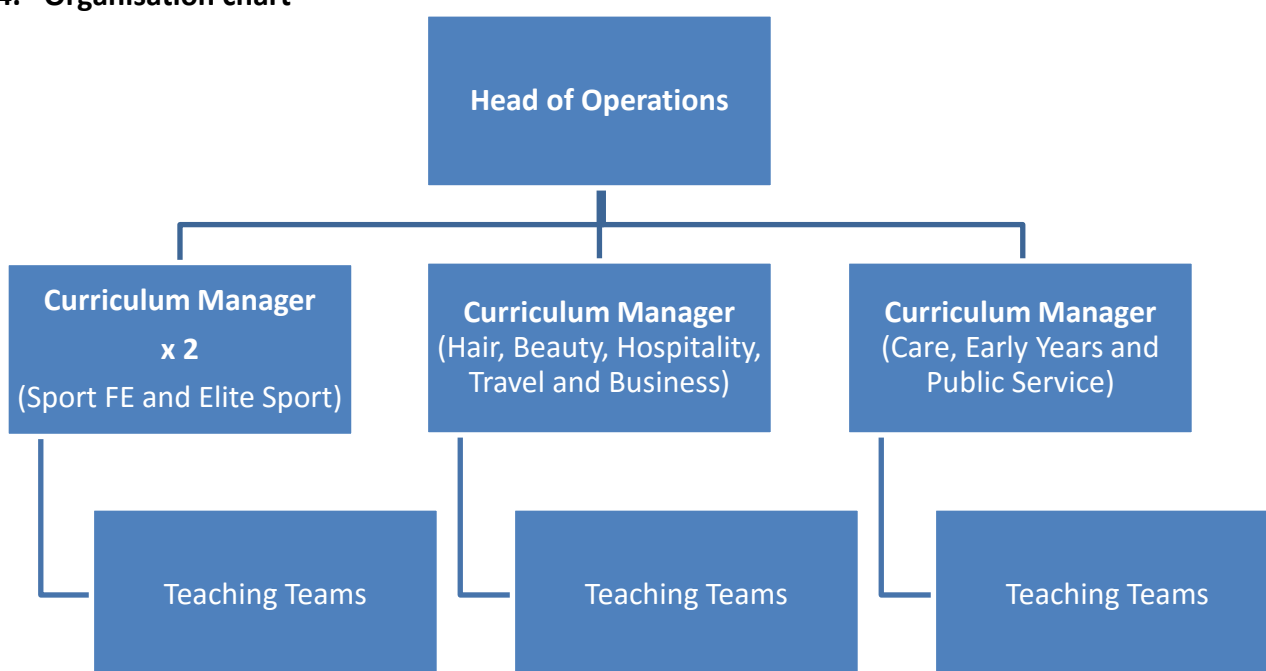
4. Organisation chart

Head of Operations

Curriculum Manager
x 2
(Sport FE and Elite Sport)

Curriculum Manager
(Hair, Beauty, Hospitality, Travel and Business)

Curriculum Manager
(Care, Early Years and Public Service)

Teaching Teams

Teaching Teams

Teaching Teams